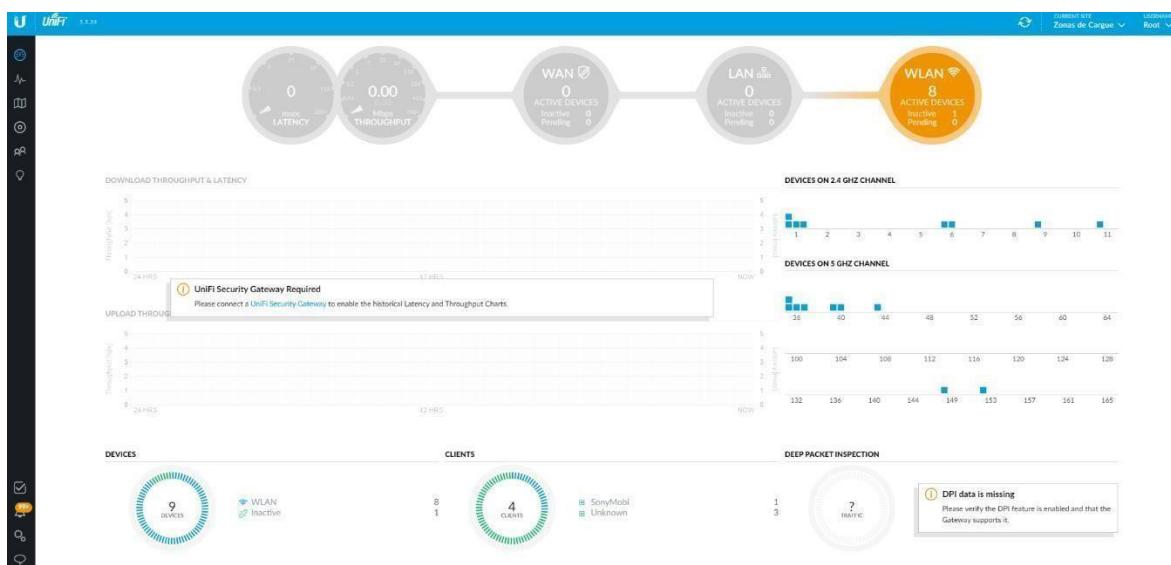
U UniFi 5.5.24

CURRENT SITE
Zonas de Cargue

USERNAME
Root

0
msec
LATENCY

0.00
Mbps
THROUGHPUT

WAN
0
ACTIVE DEVICES
Inactive 0
Pending 0

LAN
0
ACTIVE DEVICES
Inactive 0
Pending 0

WLAN
8
ACTIVE DEVICES
Inactive 1
Pending 0

DOWNLOAD THROUGHPUT & LATENCY

5
4
3
2
1
0
24 HRS
12 HRS
NOW

UniFi Security Gateway Required
Please connect a UniFi Security Gateway to enable the historical Latency and Throughput Charts.

UPLOAD THROUGHPUT

5
4
3
2
1
0
24 HRS
12 HRS
NOW

DEVICES ON 2.4 GHZ CHANNEL

1 2 3 4 5 6 7 8 9 10 11

DEVICES ON 5 GHZ CHANNEL

36 40 44 48 52 56 60 64

100 104 108 112 116 120 124 128

132 136 140 144 149 153 157 161 165

DEVICES

9
DEVICES

WLAN 8
Inactive 1

CLIENTS

4
CLIENTS

SonyMobi 1
Unknown 3

DEEP PACKET INSPECTION

?
TRAFFIC

DPI data is missing
Please verify the DPI feature is enabled and that the Gateway supports it.

99+